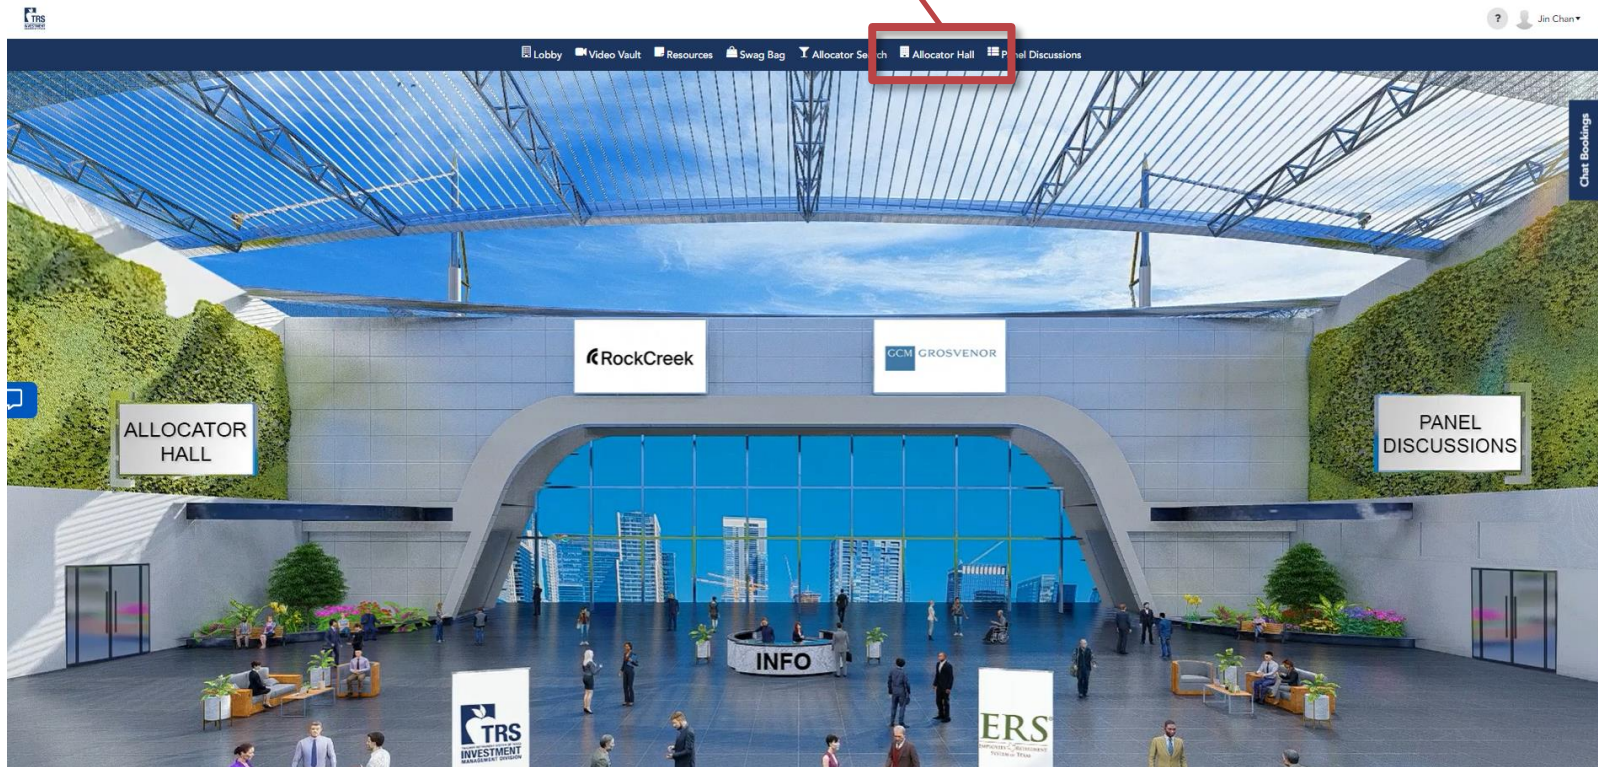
TRS

? Jin Chan▾

Lobby Video Vault Resources Swag Bag Allocator Se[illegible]ch Allocator Hall P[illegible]el Discussions

Chat Bookings

RockCreek

GCM GROSVENOR

ALLOCATOR HALL

PANEL DISCUSSIONS

INFO

TRS INVESTMENT MANAGEMENT DIVISION

ERS